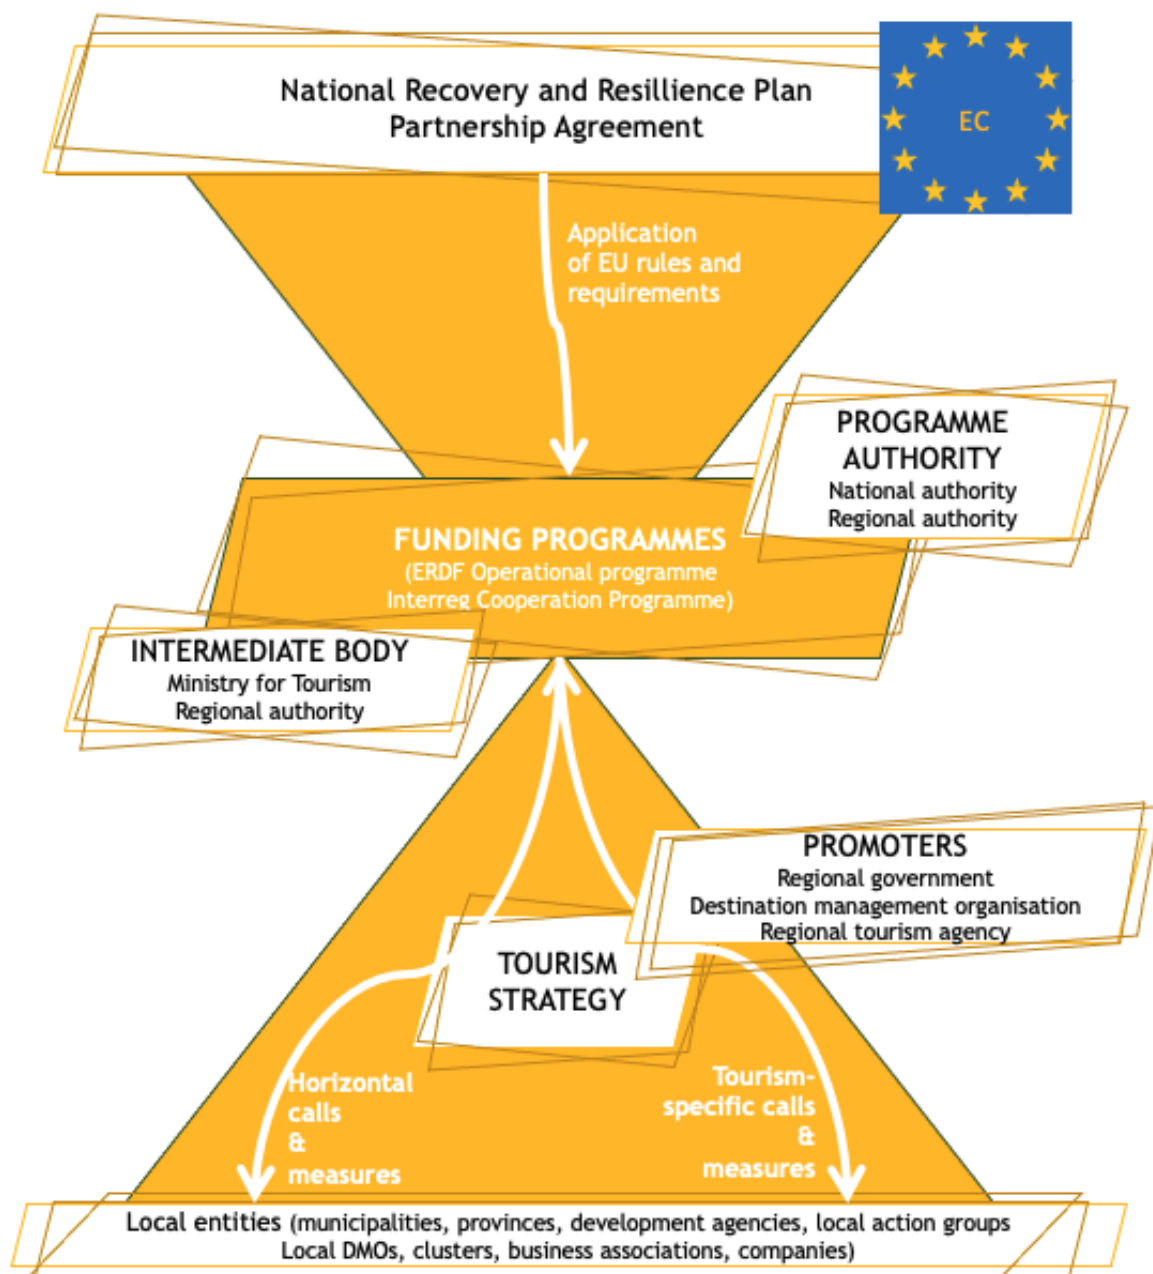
National Recovery and Resillience Plan
Partnership Agreement

EC

Application of EU rules and requirements

PROGRAMME AUTHORITY
National authority
Regional authority

FUNDING PROGRAMMES
(ERDF Operational programme
Interreg Cooperation Programme)

INTERMEDIATE BODY
Ministry for Tourism
Regional authority

PROMOTERS
Regional government
Destination management organisation
Regional tourism agency

TOURISM STRATEGY

Horizontal calls & measures

Tourism-specific calls & measures

Local entities (municipalities, provinces, development agencies, local action groups
Local DMOs, clusters, business associations, companies)